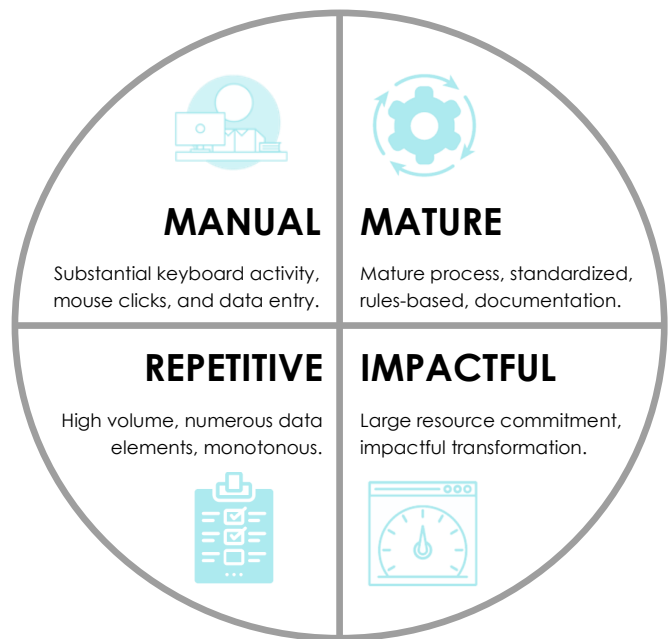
MANUAL

Substantial keyboard activity, mouse clicks, and data entry.

MATURE

Mature process, standardized, rules-based, documentation.

REPETITIVE

High volume, numerous data elements, monotonous.

IMPACTFUL

Large resource commitment, impactful transformation.